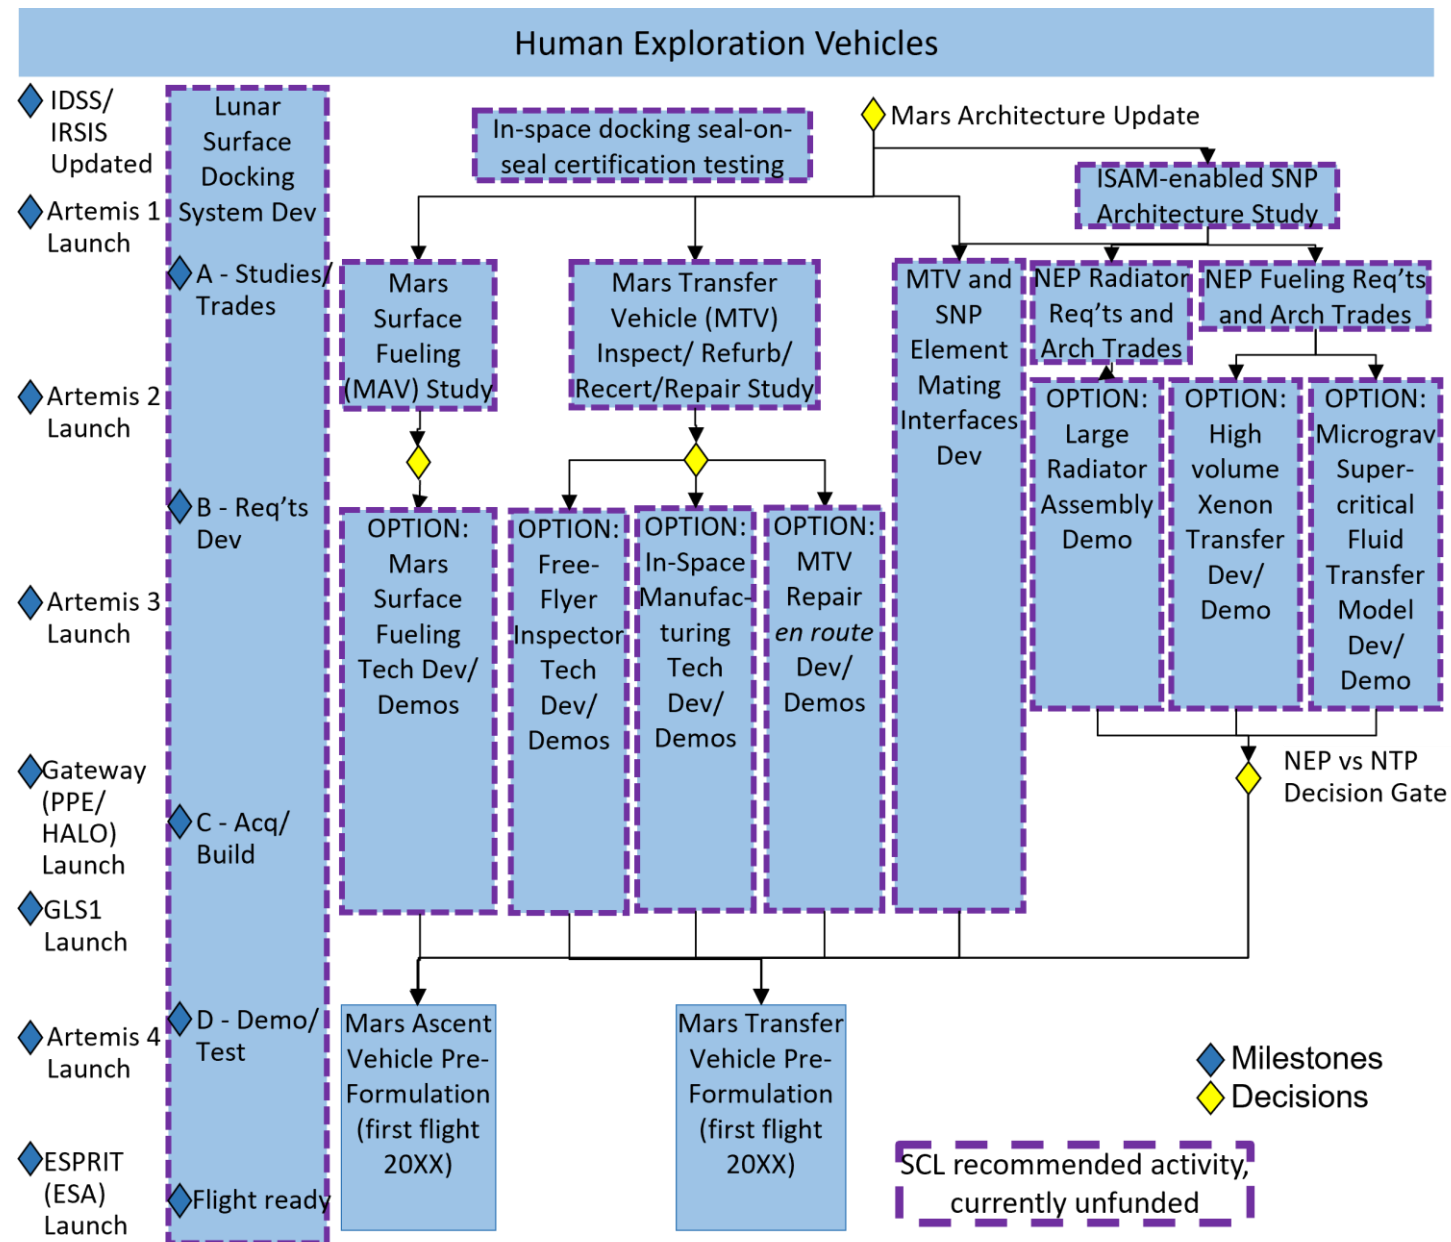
Human Exploration Vehicles

IDSS/ IRSIS Updated

Artemis 1 Launch

Artemis 2 Launch

Artemis 3 Launch

Gateway (PPE/ HALO) Launch

GLS1 Launch

Artemis 4 Launch

ESPRIT (ESA) Launch

Lunar Surface Docking System Dev

A - Studies/ Trades

B - Req'ts Dev

C - Acq/ Build

D - Demo/ Test

Flight ready

In-space docking seal-on-seal certification testing

Mars Architecture Update

ISAM-enabled SNP Architecture Study

Mars Surface Fueling (MAV) Study

Mars Transfer Vehicle (MTV) Inspect/ Refurb/ Recert/Repair Study

MTV and SNP Element Mating Interfaces Dev

NEP Radiator Req'ts and Arch Trades

NEP Fueling Req'ts and Arch Trades

OPTION: Large Radiator Assembly Demo

OPTION: High volume Xenon Transfer Dev/ Demo

OPTION: Micrograv Super-critical Fluid Transfer Model Dev/ Demo

OPTION: Mars Surface Fueling Tech Dev/ Demos

OPTION: Free-Flyer Inspector Tech Dev/ Demos

OPTION: In-Space Manufacturing Tech Dev/ Demos

OPTION: MTV Repair en route Dev/ Demos

NEP vs NTP Decision Gate

Mars Ascent Vehicle Pre-Formulation (first flight 20XX)

Mars Transfer Vehicle Pre-Formulation (first flight 20XX)

Milestones
Decisions

SCL recommended activity, currently unfunded